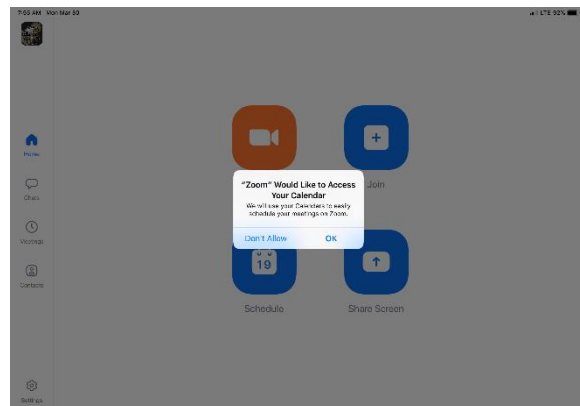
7:08 AM Mon Mar 30

LTE 92%

Home

Chats

Meetings

Contacts

Settings

Join

"Zoom" Would Like to Access Your Calendar

We will use your Calendars to easily schedule your meetings on Zoom.

Don't Allow

OK

19

Schedule

Share Screen